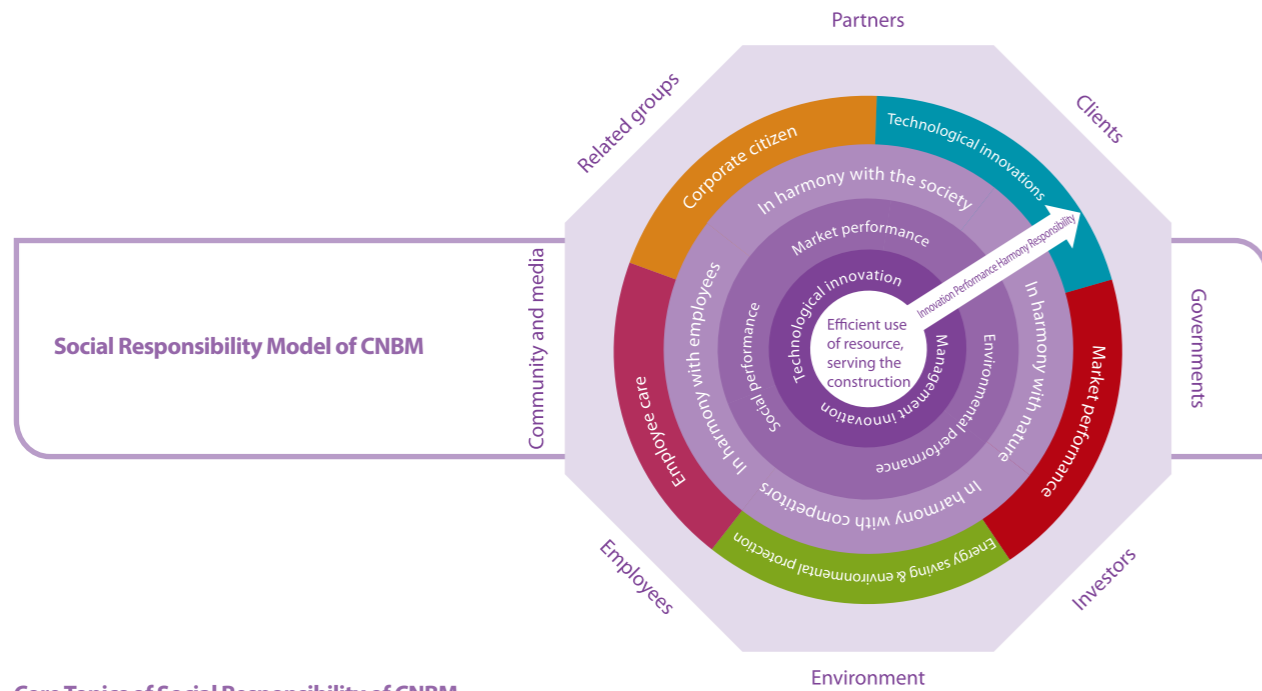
Social Responsibility Model of CNBM

Partners

Related groups

Clients

Community and media

Governments

Employees

Investors

Environment

Corporate citizen

Technological innovations

Market performance

Energy saving & environmental protection

Employee care

In harmony with the society

In harmony with nature

In harmony with competitors

In harmony with employees

Market performance

Environmental performance

Social performance

Technological innovation

Management innovation

Efficient use of resource, serving the construction

Innovation Performance Harmony Responsibility

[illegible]